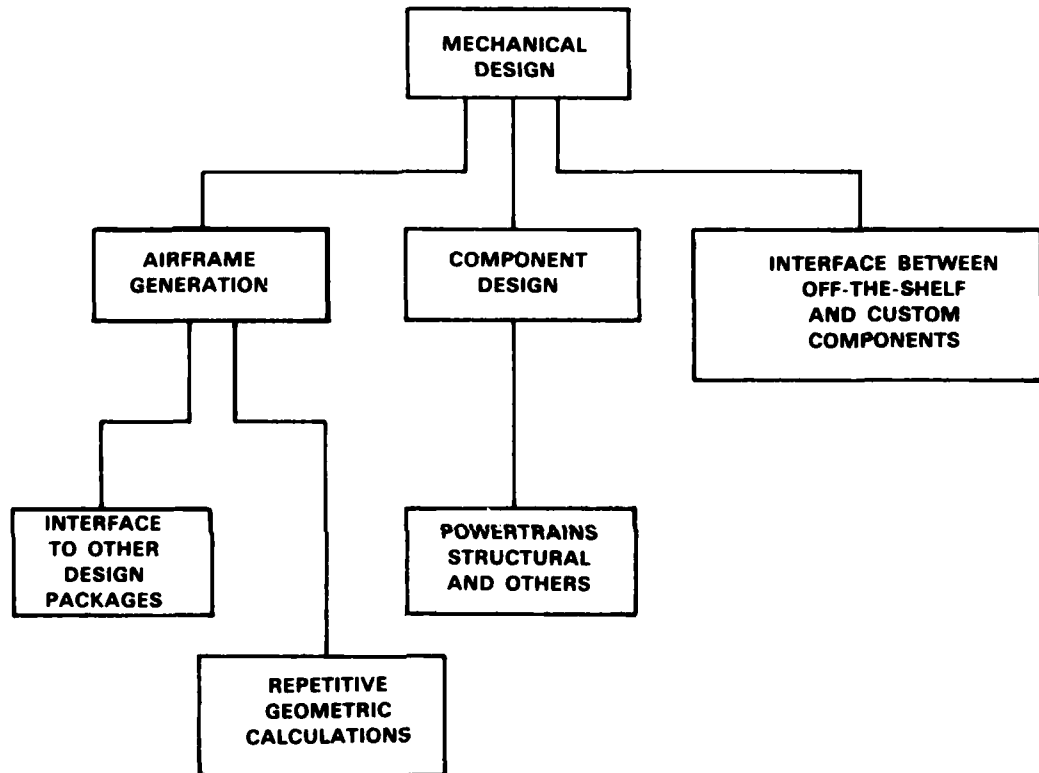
MECHANICAL DESIGN

AIRFRAME GENERATION

COMPONENT DESIGN

INTERFACE BETWEEN OFF-THE-SHELF AND CUSTOM COMPONENTS

INTERFACE TO OTHER DESIGN PACKAGES

POWERTRAINS STRUCTURAL AND OTHERS

REPETITIVE GEOMETRIC CALCULATIONS